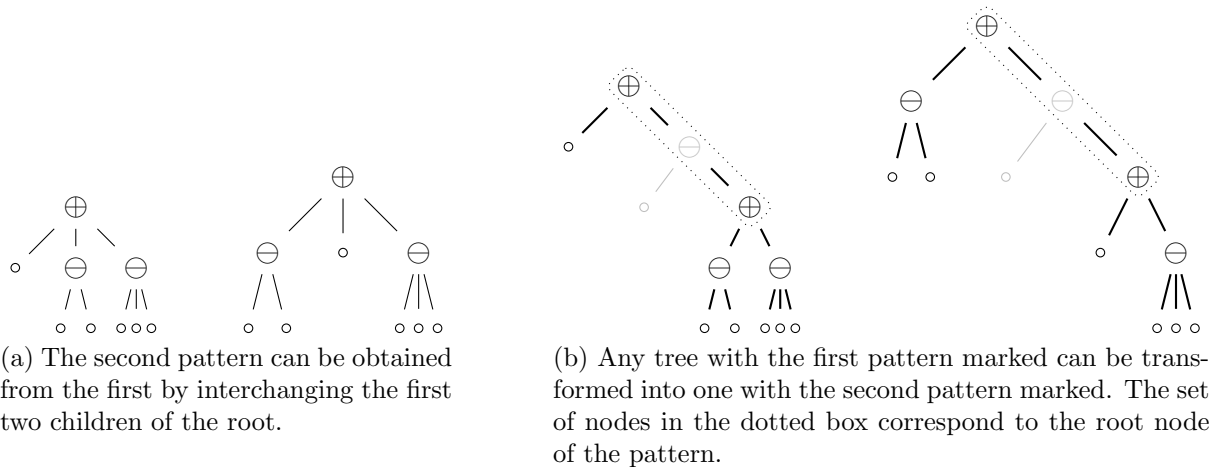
$\oplus$ $\circ$ $\ominus$ $\ominus$ $\circ$ $\circ$ $\circ$ $\circ$ $\circ$

$\oplus$ $\ominus$ $\circ$ $\ominus$ $\circ$ $\circ$ $\circ$ $\circ$ $\circ$

(a) The second pattern can be obtained from the first by interchanging the first two children of the root.

$\oplus$ $\circ$ $\ominus$ $\circ$ $\oplus$ $\ominus$ $\ominus$ $\circ$ $\circ$ $\circ$ $\circ$ $\circ$

$\oplus$ $\ominus$ $\ominus$ $\circ$ $\circ$ $\circ$ $\oplus$ $\circ$ $\ominus$ $\circ$ $\circ$ $\circ$

(b) Any tree with the first pattern marked can be transformed into one with the second pattern marked. The set of nodes in the dotted box correspond to the root node of the pattern.